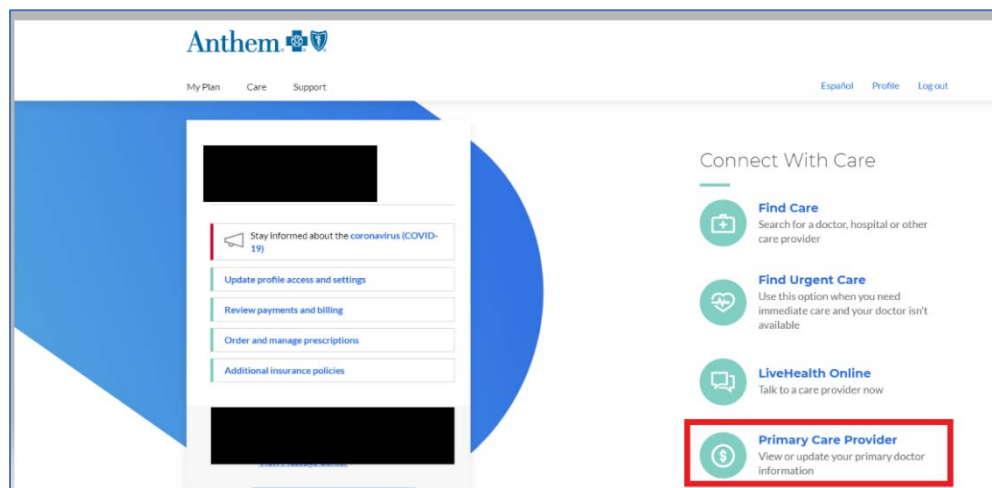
Anthem

My Plan Care Support

Español Profile Log out

Stay informed about the coronavirus (COVID-19)

Update profile access and settings

Review payments and billing

Order and manage prescriptions

Additional insurance policies

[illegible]

Connect With Care

Find Care
Search for a doctor, hospital or other care provider

Find Urgent Care
Use this option when you need immediate care and your doctor isn't available

LiveHealth Online
Talk to a care provider now

Primary Care Provider
View or update your primary doctor information